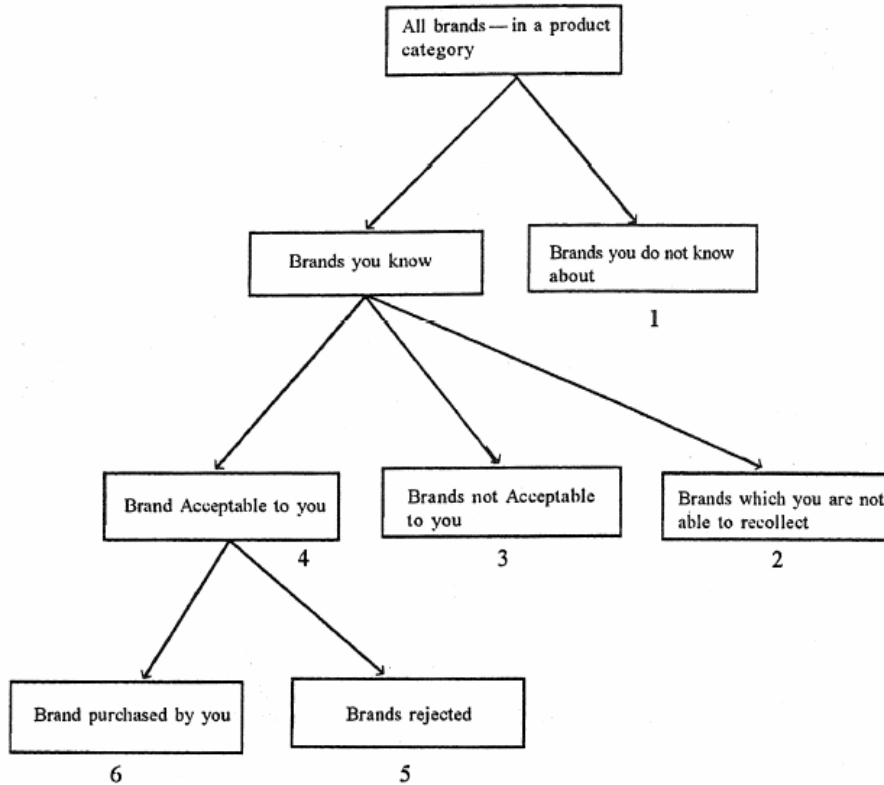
All brands — in a product category

Brands you know

Brands you do not know about

1

Brand Acceptable to you

4

Brands not Acceptable to you

3

Brands which you are not able to recollect

2

Brand purchased by you

6

Brands rejected

5